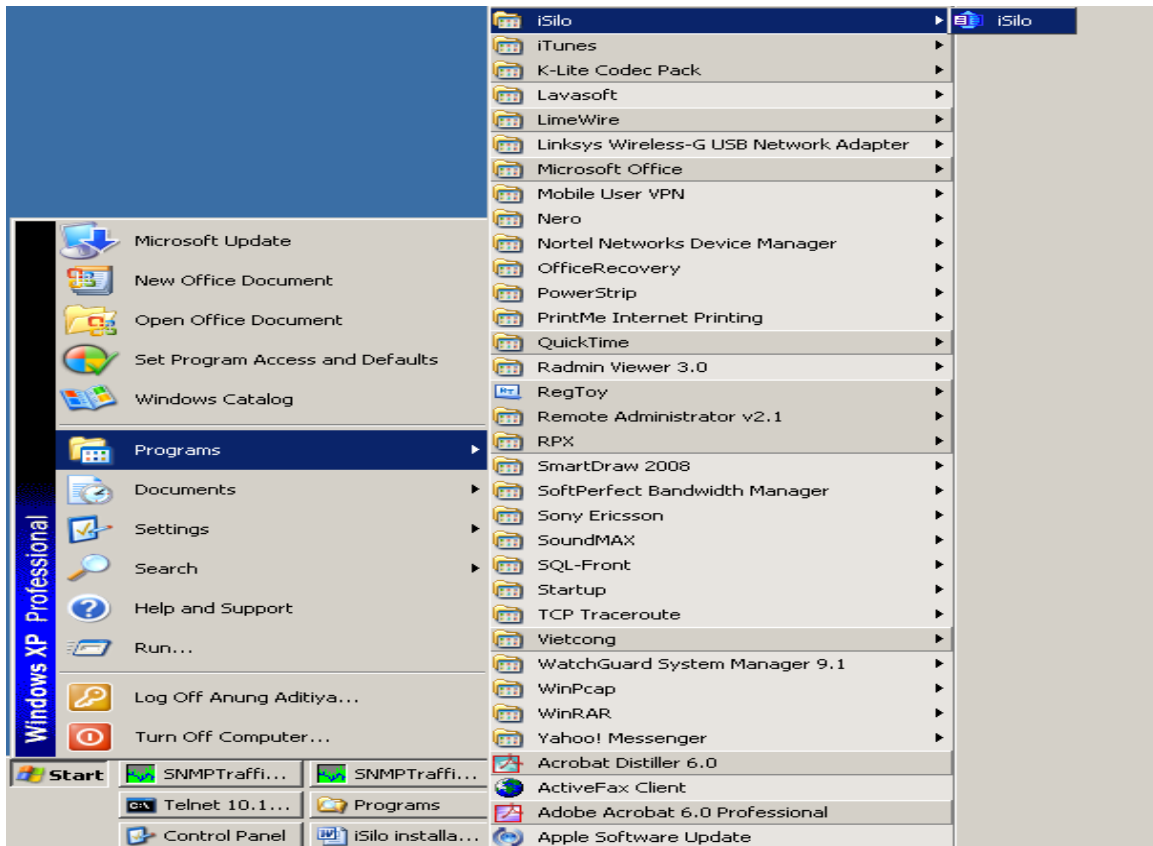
Windows XP Professional

Microsoft Update
New Office Document
Open Office Document
Set Program Access and Defaults
Windows Catalog
Programs
Documents
Settings
Search
Help and Support
Run...
Log Off Anung Aditiya...
Turn Off Computer...

iSilo
iTunes
K-Lite Codec Pack
Lavasoft
LimeWire
Linksys Wireless-G USB Network Adapter
Microsoft Office
Mobile User VPN
Nero
Nortel Networks Device Manager
OfficeRecovery
PowerStrip
PrintMe Internet Printing
QuickTime
Radmin Viewer 3.0
RegToy
Remote Administrator v2.1
RPX
SmartDraw 2008
SoftPerfect Bandwidth Manager
Sony Ericsson
SoundMAX
SQL-Front
Startup
TCP Traceroute
Vietcong
WatchGuard System Manager 9.1
WinPcap
WinRAR
Yahoo! Messenger
Acrobat Distiller 6.0
ActiveFax Client
Adobe Acrobat 6.0 Professional
Apple Software Update

iSilo

Start
SNMPTraffi...
SNMPTraffi...
Telnet 10.1...
Programs
Control Panel
iSilo installa...